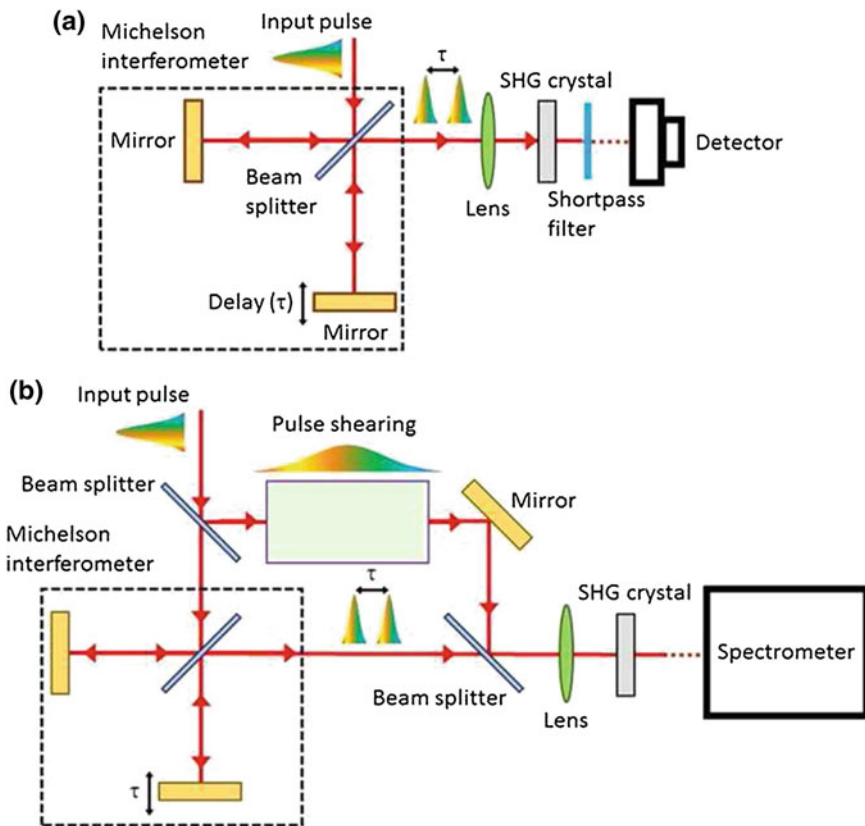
(a)
Michelson interferometer
Input pulse
$\tau$
SHG crystal
Mirror
Beam splitter
Lens
Shortpass filter
Detector
Delay ($\tau$)
Mirror

(b)
Input pulse
Pulse shearing
Beam splitter
Mirror
Michelson interferometer
$\tau$
SHG crystal
Spectrometer
Beam splitter
Lens
$\tau$